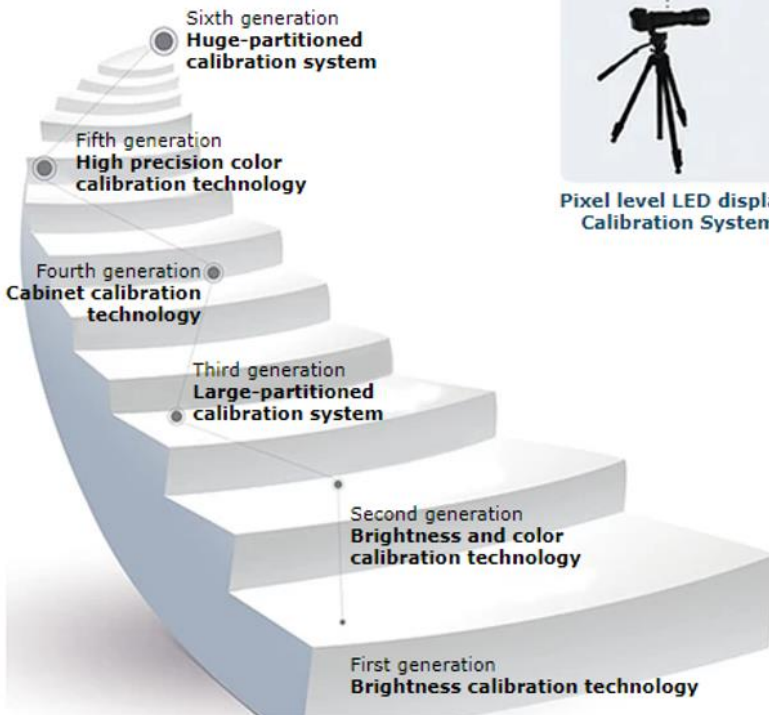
Sixth generation
**Huge-partitioned calibration system**

Fifth generation
**High precision color calibration technology**

Fourth generation
**Cabinet calibration technology**

Third generation
**Large-partitioned calibration system**

Second generation
**Brightness and color calibration technology**

First generation
**Brightness calibration technology**

**Pixel level LED displa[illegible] Calibration Syste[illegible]**